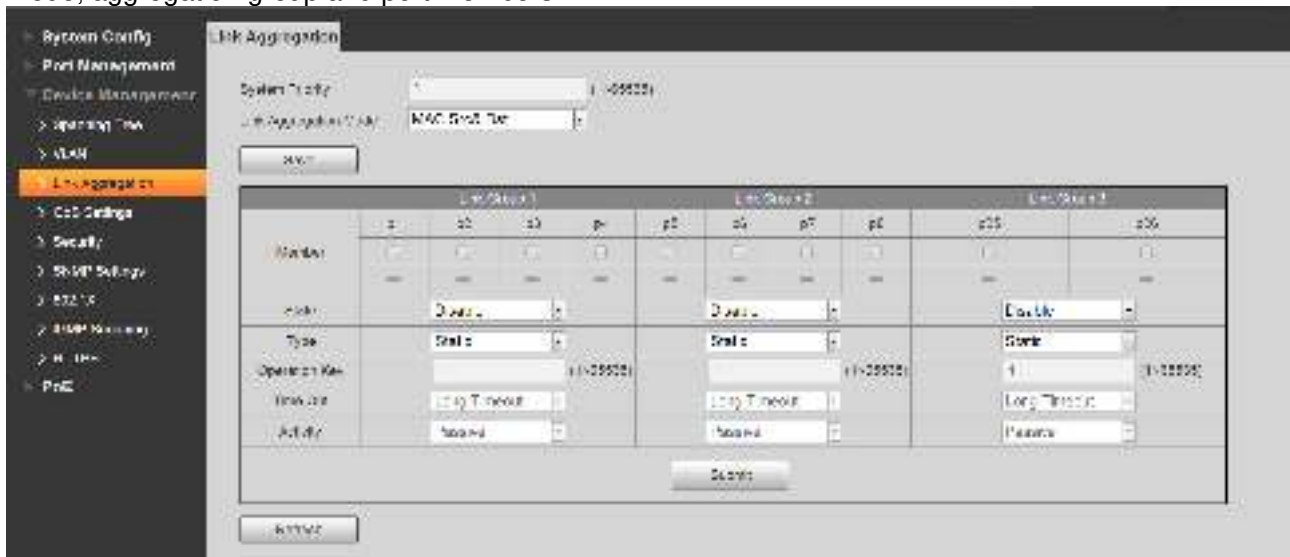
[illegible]

System Config
Port Management
Device Management
> Operating Time
> VLAN
> Link Aggregation
> QoS Settings
> Security
> SNMP Settings
> 802.1X
> IGMP Snooping
> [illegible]
PoE

Link Aggregation

System Priority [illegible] (1-65535)
Link Aggregation Mode MAC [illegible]

Save

| | Link Group 1 | | | | Link Group 2 | | | | Link Group 3 | |
|---|---|---|---|---|---|---|---|---|---|---|
| | p1 | p2 | p3 | p4 | p5 | p6 | p7 | p8 | p25 | p26 |
| Member | | | | | | | | | | |
| State | Disable | | | | Disable | | | | Disable | |
| Type | Static | | | | Static | | | | Static | |
| Operation Key | (1-65535) | | | | (1-65535) | | | | 1 (1-65535) | |
| Timeout | Long Timeout | | | | Long Timeout | | | | Long Timeout | |
| Activity | Passive | | | | Passive | | | | Passive | |

Submit

Refresh